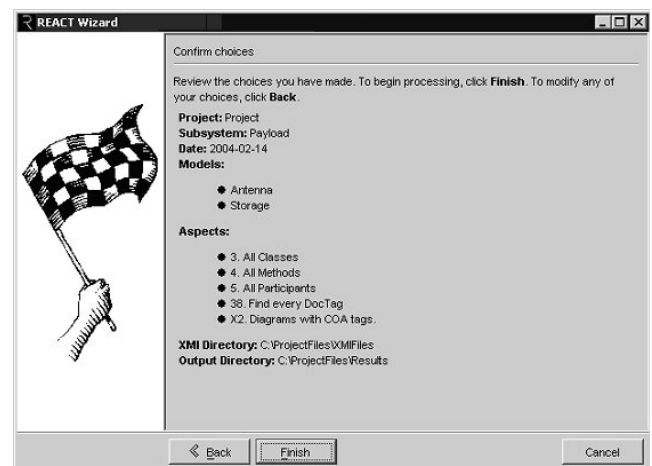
REACT Wizard

Confirm choices

Review the choices you have made. To begin processing, click **Finish**. To modify any of your choices, click **Back**.

**Project:** Project
**Subsystem:** Payload
**Date:** 2004-02-14
**Models:**

- Antenna
- Storage

**Aspects:**

- 3. All Classes
- 4. All Methods
- 5. All Participants
- 38. Find every DocTag
- X2. Diagrams with COA tags.

**XMI Directory:** C:\ProjectFiles\XMIFiles
**Output Directory:** C:\ProjectFiles\Results

Back Finish Cancel